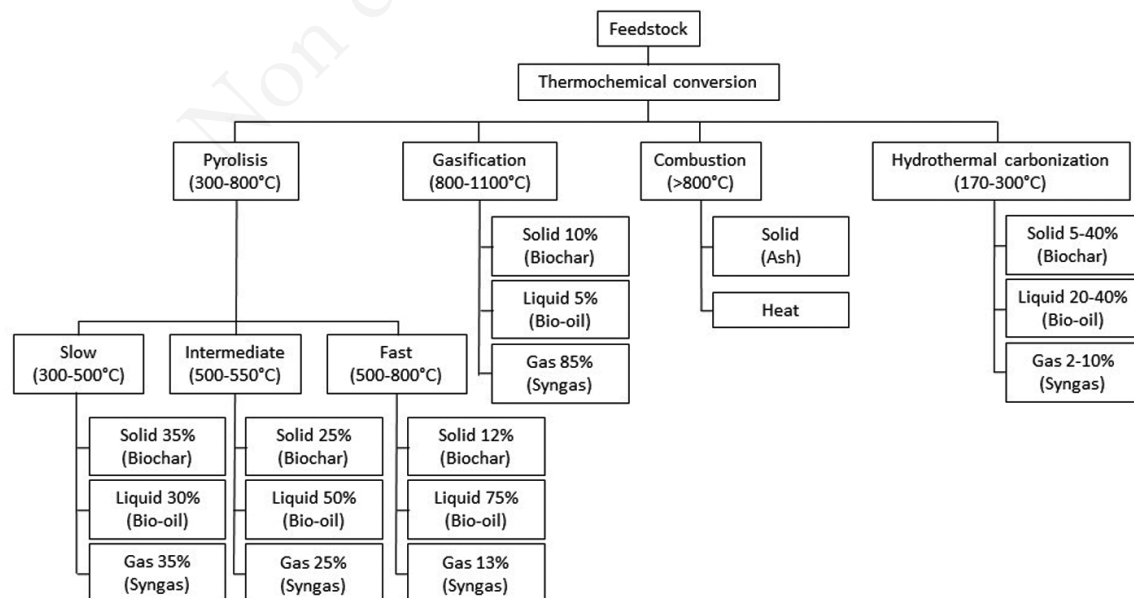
Non

Feedstock

Thermochemical conversion

Pyrolisis (300-800°C)

Gasification (800-1100°C)

Combustion (>800°C)

Hydrothermal carbonization (170-300°C)

Solid 10% (Biochar)

Liquid 5% (Bio-oil)

Gas 85% (Syngas)

Solid (Ash)

Heat

Solid 5-40% (Biochar)

Liquid 20-40% (Bio-oil)

Gas 2-10% (Syngas)

Slow (300-500°C)

Intermediate (500-550°C)

Fast (500-800°C)

Solid 35% (Biochar)

Liquid 30% (Bio-oil)

Gas 35% (Syngas)

Solid 25% (Biochar)

Liquid 50% (Bio-oil)

Gas 25% (Syngas)

Solid 12% (Biochar)

Liquid 75% (Bio-oil)

Gas 13% (Syngas)